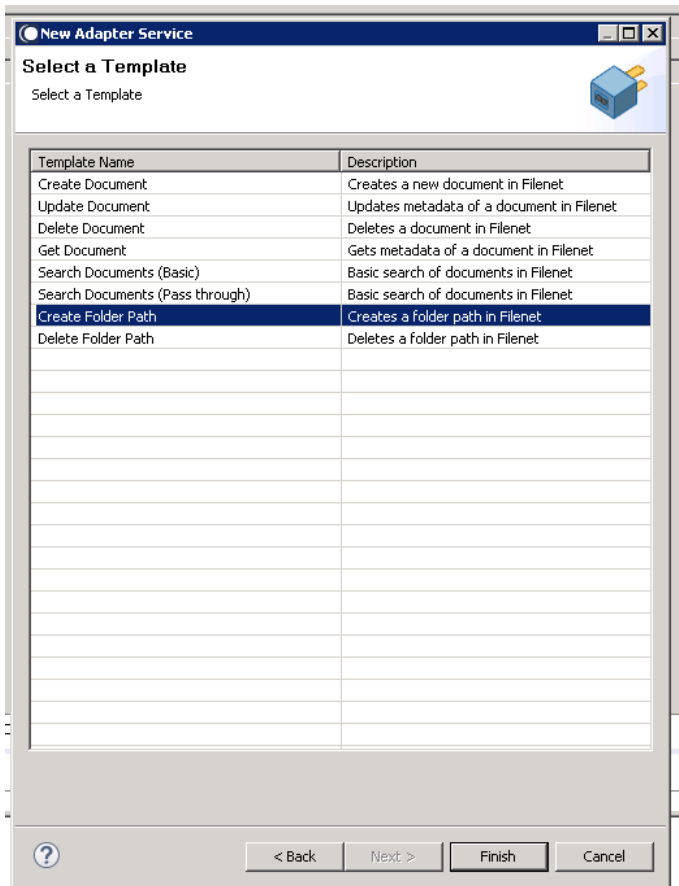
New Adapter Service

Select a Template

Select a Template

| Template Name | Description |
|---|---|
| Create Document | Creates a new document in Filenet |
| Update Document | Updates metadata of a document in Filenet |
| Delete Document | Deletes a document in Filenet |
| Get Document | Gets metadata of a document in Filenet |
| Search Documents (Basic) | Basic search of documents in Filenet |
| Search Documents (Pass through) | Basic search of documents in Filenet |
| Create Folder Path | Creates a folder path in Filenet |
| Delete Folder Path | Deletes a folder path in Filenet |

?

< Back

Next >

Finish

Cancel